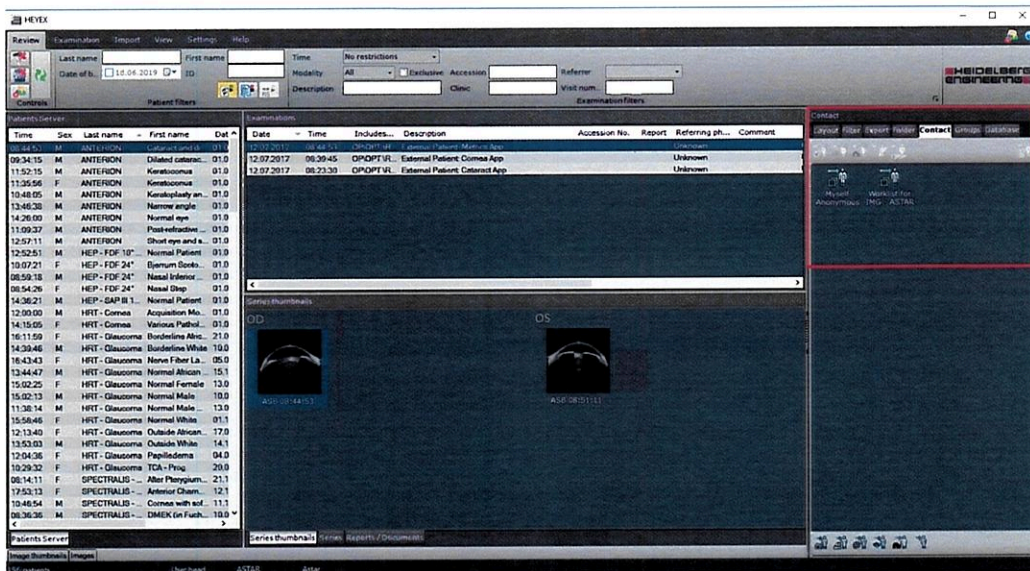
HEYEX

Review Examination Import View Settings Help

Controls

Last name First name
Date of b... 10.06.2019 ID
Patient filters

Time No restrictions
Modality All Exclusive Accession Referrer
Description Clinic Visit num...
Examination filters

HEIDELBERG ENGINEERING

Patients Server

| Time | Sex | Last name | First name | Dat |
|---|---|---|---|---|
| 08:44:53 | M | ANTERION | Cataract and ... | 01.0 |
| 09:34:15 | M | ANTERION | Dilated catarac... | 01.0 |
| 11:52:15 | M | ANTERION | Keratoconus | 01.0 |
| 11:35:56 | F | ANTERION | Keratoconus | 01.0 |
| 10:48:05 | M | ANTERION | Keratoplasty an... | 01.0 |
| 13:46:38 | M | ANTERION | Narrow angle | 01.0 |
| 14:26:00 | M | ANTERION | Normal eye | 01.0 |
| 11:09:37 | M | ANTERION | Post-refractive ... | 01.0 |
| 12:57:11 | M | ANTERION | Short eye and a... | 01.0 |
| 12:52:51 | M | HEP - FDF 10° ... | Normal Patient | 01.0 |
| 10:07:21 | F | HEP - FDF 24° | Bjerrum Scoto... | 01.0 |
| 08:59:18 | M | HEP - FDF 24° | Nasal Inferior | 01.0 |
| 08:54:26 | F | HEP - FDF 24° | Nasal Step | 01.0 |
| 14:36:21 | M | HEP - SAP III 1... | Normal Patient | 01.0 |
| 12:00:00 | M | HRT - Cornea | Acquisition Mo... | 01.0 |
| 14:15:05 | F | HRT - Cornea | Various Pathol... | 01.0 |
| 16:11:59 | F | HRT - Glaucoma | Borderline Afric... | 21.0 |
| 14:39:46 | M | HRT - Glaucoma | Borderline White | 10.0 |
| 16:43:43 | F | HRT - Glaucoma | Nerve Fiber La... | 05.0 |
| 13:44:47 | M | HRT - Glaucoma | Normal African ... | 15.1 |
| 15:02:25 | F | HRT - Glaucoma | Normal Female | 13.0 |
| 15:02:13 | M | HRT - Glaucoma | Normal Male | 10.0 |
| 11:38:14 | M | HRT - Glaucoma | Normal Male | 13.0 |
| 15:56:46 | F | HRT - Glaucoma | Normal White | 01.1 |
| 12:13:40 | F | HRT - Glaucoma | Outside African... | 17.0 |
| 13:53:03 | M | HRT - Glaucoma | Outside White | 14.1 |
| 12:04:36 | F | HRT - Glaucoma | Papilledema | 04.0 |
| 10:29:32 | F | HRT - Glaucoma | TCA - Prog | 20.0 |
| 08:14:11 | F | SPECTRALIS - ... | After Pterygium... | 21.1 |
| 17:53:13 | F | SPECTRALIS - ... | Anterior Cham... | 12.1 |
| 10:46:54 | M | SPECTRALIS - ... | Cornea with scl... | 11.1 |
| 08:36:36 | M | SPECTRALIS - ... | DMEK (in Fuch... | 10.0 |

Patients Server
Image thumbnails Images

Examinations

| Date | Time | Includes... | Description | Accession No. | Report | Referring ph... | Comment |
|---|---|---|---|---|---|---|---|
| 12.07.2017 | 08:44:51 | OP/OPT\R... | External Patient: Mixed App | | | Unknown | |
| 12.07.2017 | 09:39:45 | OP/OPT\R... | External Patient: Cornea App | | | Unknown | |
| 12.07.2017 | 08:23:30 | OP/OPT\R... | External Patient: Cataract App | | | Unknown | |

Series thumbnails
OD
AS6 08:44:53
OS
AS6 08:51:11

Series thumbnails Series Reports / Documents

Contact
Layout Filter Export Folder Contact Groups Database
Myself Anonymous
Worklist for IMG_ASTAR

136 patients Unchecked ASTAR Astar